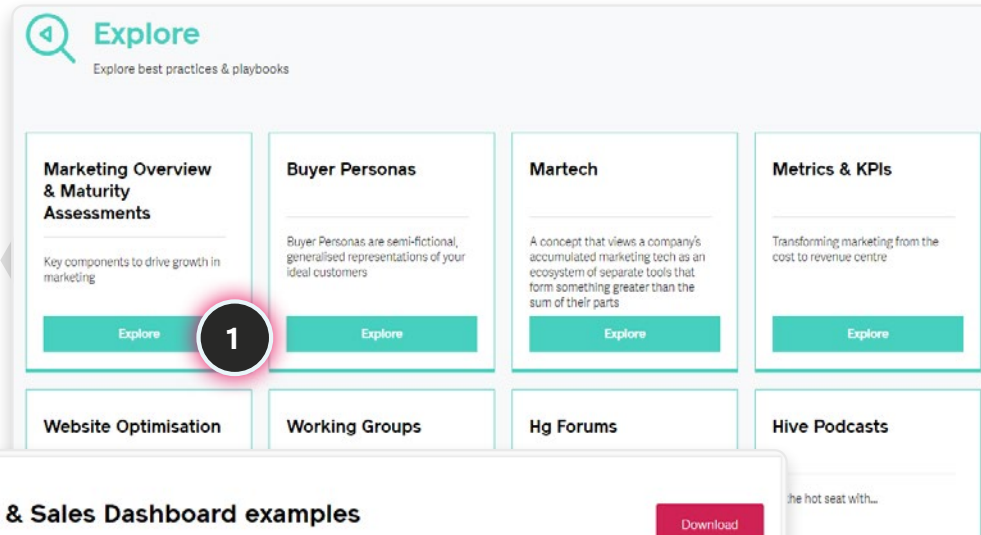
Explore

Explore best practices & playbooks

Marketing Overview & Maturity Assessments

Key components to drive growth in marketing

Explore

1

Buyer Personas

Buyer Personas are semi-fictional, generalised representations of your ideal customers

Explore

Martech

A concept that views a company's accumulated marketing tech as an ecosystem of separate tools that form something greater than the sum of their parts

Explore

Metrics & KPIs

Transforming marketing from the cost to revenue centre

Explore

Website Optimisation

Working Groups

Hg Forums

Hive Podcasts

the hot seat with...

& Sales Dashboard examples

Download